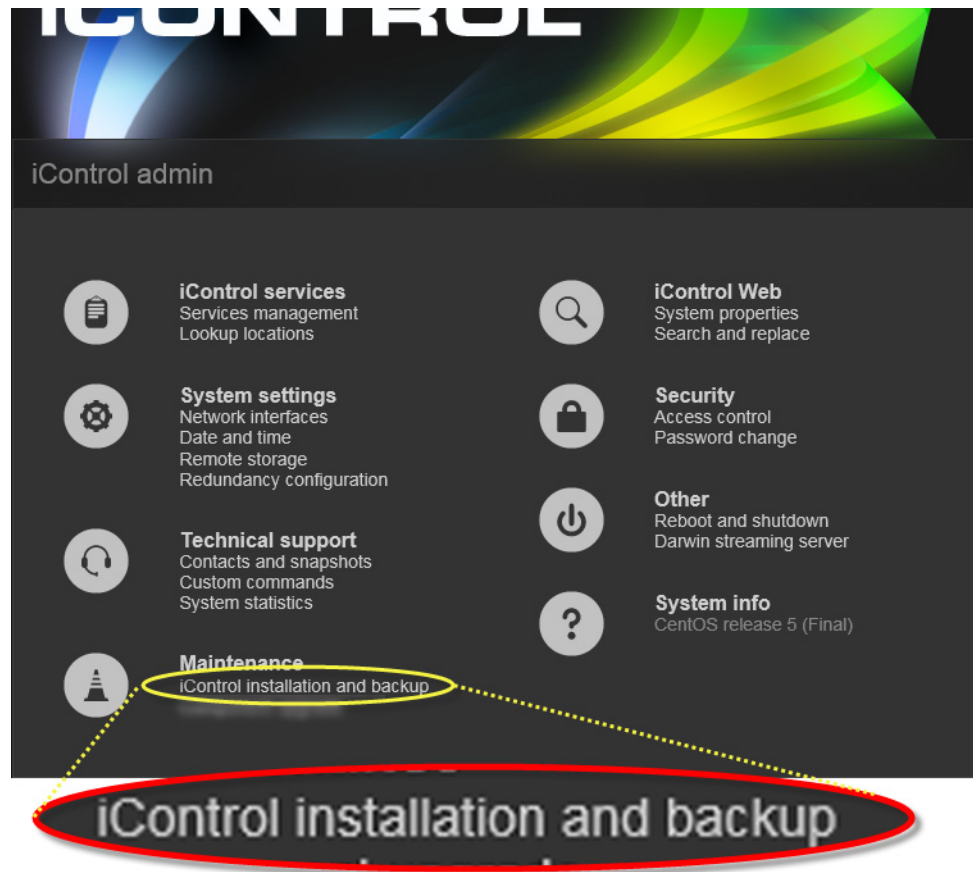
iCONTROL

iControl admin

iControl services
Services management
Lookup locations

System settings
Network interfaces
Date and time
Remote storage
Redundancy configuration

Technical support
Contacts and snapshots
Custom commands
System statistics

Maintenance
iControl installation and backup
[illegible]

iControl Web
System properties
Search and replace

Security
Access control
Password change

Other
Reboot and shutdown
Darwin streaming server

System info
CentOS release 5 (Final)

iControl installation and backup